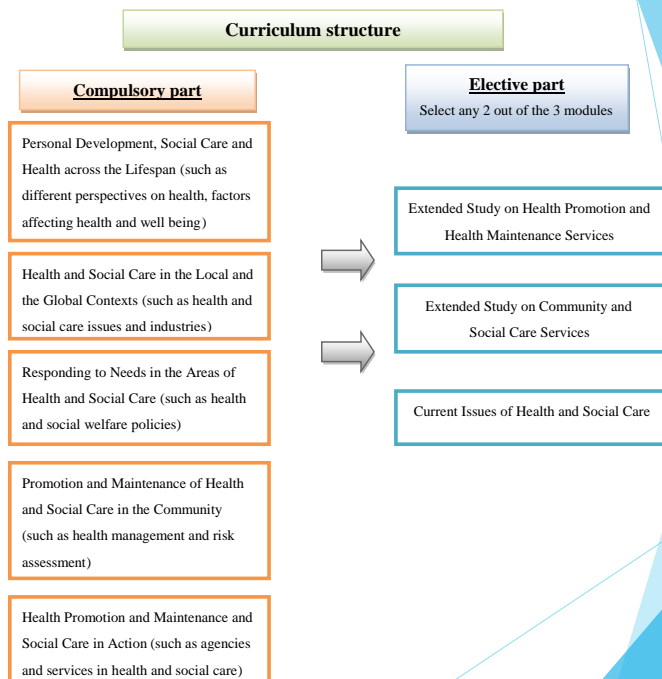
Curriculum structure

Compulsory part

Elective part
Select any 2 out of the 3 modules

Personal Development, Social Care and Health across the Lifespan (such as different perspectives on health, factors affecting health and well being)

Health and Social Care in the Local and the Global Contexts (such as health and social care issues and industries)

Responding to Needs in the Areas of Health and Social Care (such as health and social welfare policies)

Promotion and Maintenance of Health and Social Care in the Community (such as health management and risk assessment)

Health Promotion and Maintenance and Social Care in Action (such as agencies and services in health and social care)

Extended Study on Health Promotion and Health Maintenance Services

Extended Study on Community and Social Care Services

Current Issues of Health and Social Care